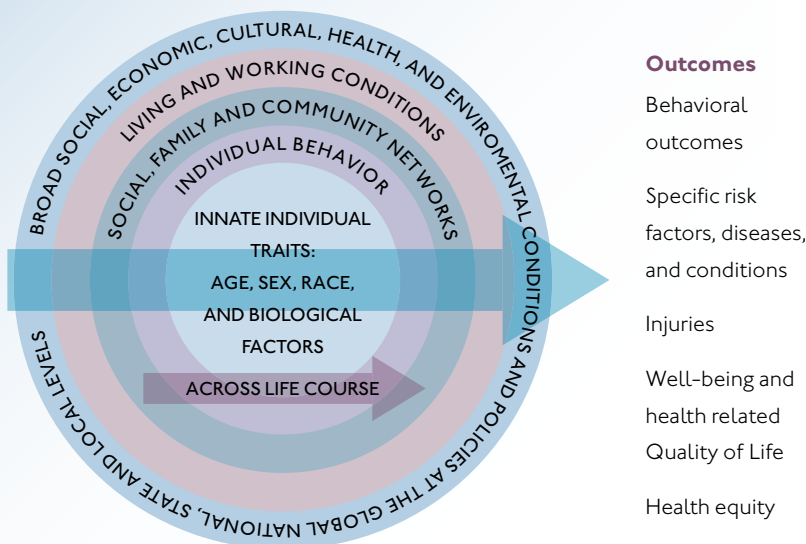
BROAD SOCIAL, ECONOMIC, CULTURAL, HEALTH, AND ENVIROMENTAL CONDITIONS AND POLICIES AT THE GLOBAL NATIONAL, STATE AND LOCAL LEVELS

LIVING AND WORKING CONDITIONS

SOCIAL, FAMILY AND COMMUNITY NETWORKS

INDIVIDUAL BEHAVIOR

INNATE INDIVIDUAL TRAITS: AGE, SEX, RACE, AND BIOLOGICAL FACTORS

ACROSS LIFE COURSE

Outcomes

Behavioral outcomes

Specific risk factors, diseases, and conditions

Injuries

Well-being and health related Quality of Life

Health equity